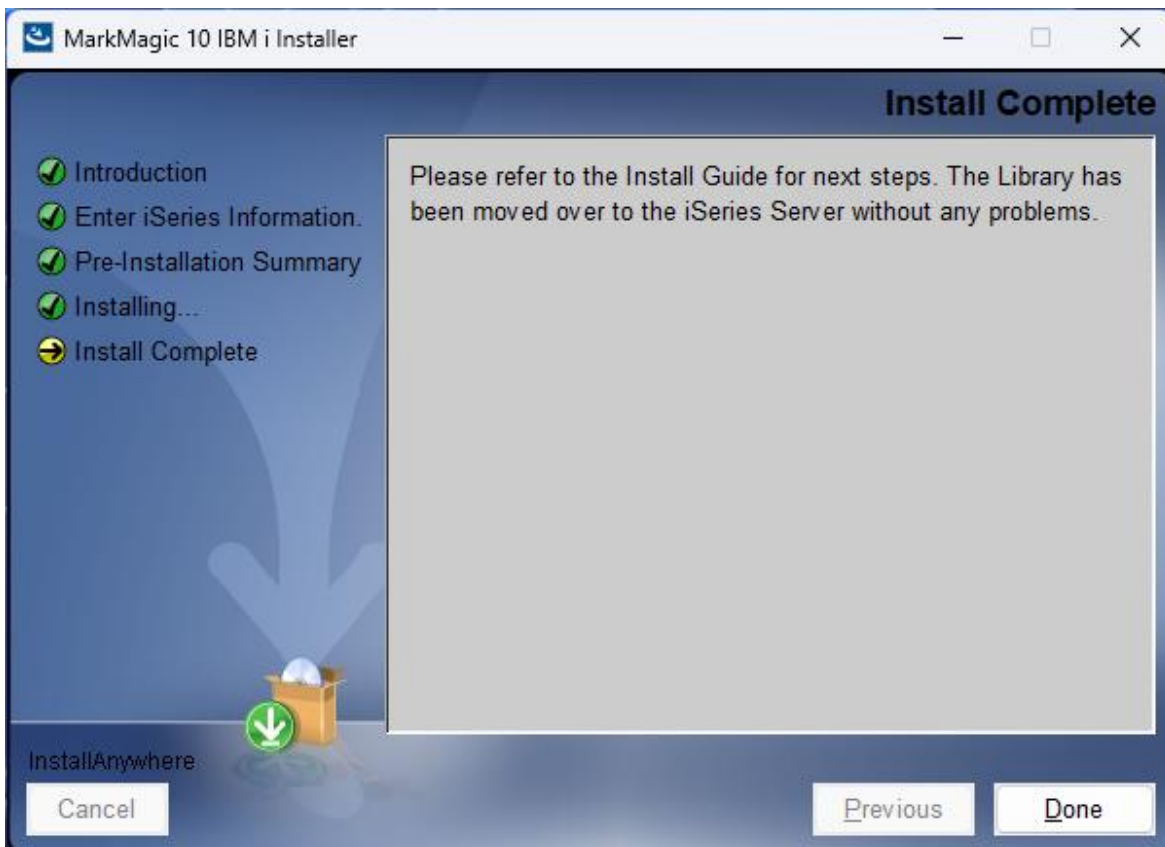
MarkMagic 10 IBM i Installer

Install Complete

Introduction
Enter iSeries Information.
Pre-Installation Summary
Installing...
Install Complete

Please refer to the Install Guide for next steps. The Library has been moved over to the iSeries Server without any problems.

InstallAnywhere

Cancel

Previous

Done